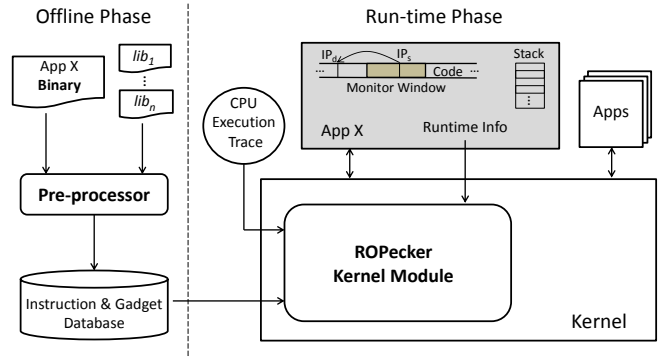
Offline Phase

Run-time Phase

App X Binary

$lib_1$

⋮

$lib_n$

Pre-processor

Instruction & Gadget Database

CPU Execution Trace

$IP_d$

$IP_s$

...

...

Code

Monitor Window

Stack

⋮

App X

Runtime Info

Apps

ROPecker Kernel Module

Kernel